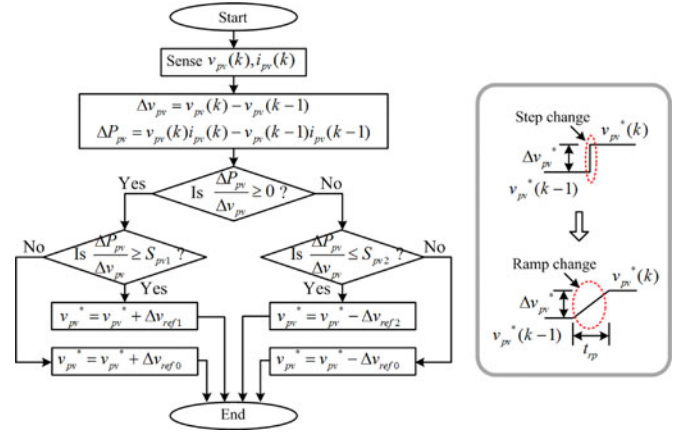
Start

Sense $v_{pv}(k), i_{pv}(k)$

$\Delta v_{pv} = v_{pv}(k) - v_{pv}(k-1)$
$\Delta P_{pv} = v_{pv}(k)i_{pv}(k) - v_{pv}(k-1)i_{pv}(k-1)$

Yes Is $\frac{\Delta P_{pv}}{\Delta v_{pv}} \geq 0$ ? No

No Is $\frac{\Delta P_{pv}}{\Delta v_{pv}} \geq S_{pv1}$ ?

Is $\frac{\Delta P_{pv}}{\Delta v_{pv}} \leq S_{pv2}$ ? No

Yes

Yes

$v_{pv}^* = v_{pv}^* + \Delta v_{ref1}$

$v_{pv}^* = v_{pv}^* - \Delta v_{ref2}$

$v_{pv}^* = v_{pv}^* + \Delta v_{ref0}$

$v_{pv}^* = v_{pv}^* - \Delta v_{ref0}$

End

Step change
$v_{pv}^*(k)$
$\Delta v_{pv}^*$
$v_{pv}^*(k-1)$

Ramp change
$v_{pv}^*(k)$
$\Delta v_{pv}^*$
$v_{pv}^*(k-1)$
$t_{rp}$